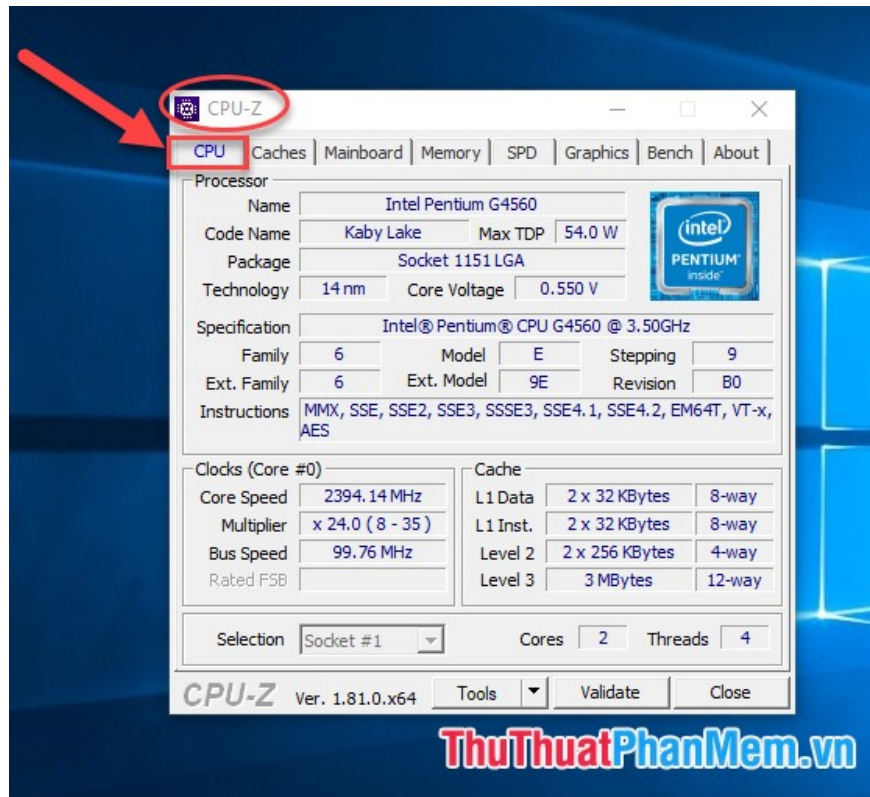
CPU-Z

CPU | Caches | Mainboard | Memory | SPD | Graphics | Bench | About

Processor

Name Intel Pentium G4560
Code Name Kaby Lake Max TDP 54.0 W
Package Socket 1151 LGA
Technology 14 nm Core Voltage 0.550 V

intel PENTIUM inside

Specification Intel® Pentium® CPU G4560 @ 3.50GHz
Family 6 Model E Stepping 9
Ext. Family 6 Ext. Model 9E Revision B0
Instructions MMX, SSE, SSE2, SSE3, SSSE3, SSE4.1, SSE4.2, EM64T, VT-x, AES

Clocks (Core #0)
Core Speed 2394.14 MHz
Multiplier x 24.0 ( 8 - 35 )
Bus Speed 99.76 MHz
Rated FSB

Cache
L1 Data 2 x 32 KBytes 8-way
L1 Inst. 2 x 32 KBytes 8-way
Level 2 2 x 256 KBytes 4-way
Level 3 3 MBytes 12-way

Selection Socket #1 Cores 2 Threads 4

CPU-Z Ver. 1.81.0.x64 Tools Validate Close

ThuThuatPhanMem.vn